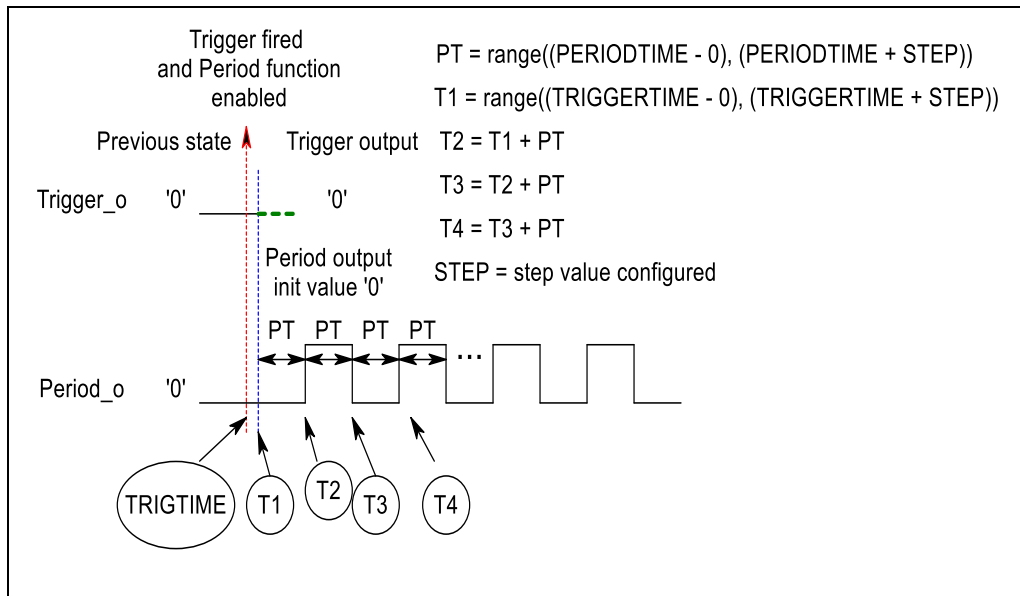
Trigger fired and Period function enabled

PT = range((PERIODTIME - 0), (PERIODTIME + STEP))

T1 = range((TRIGGERTIME - 0), (TRIGGERTIME + STEP))

Previous state

Trigger output

T2 = T1 + PT

T3 = T2 + PT

T4 = T3 + PT

STEP = step value configured

Trigger_o '0' '0'

Period output init value '0'

PT PT PT PT ...

Period_o '0'

TRIGTIME T1 T2 T3 T4